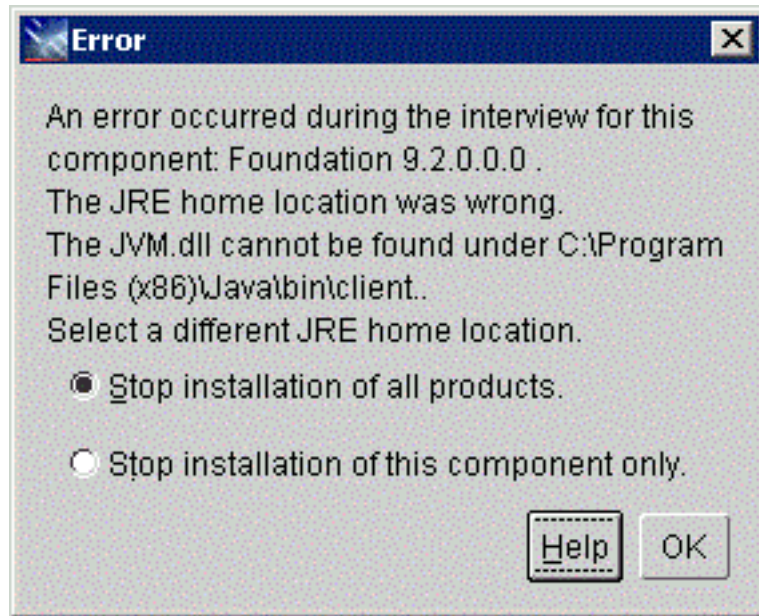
Error

An error occurred during the interview for this component: Foundation 9.2.0.0.0 .
The JRE home location was wrong.
The JVM.dll cannot be found under C:\Program Files (x86)\Java\bin\client..
Select a different JRE home location.

Stop installation of all products.

Stop installation of this component only.

Help OK